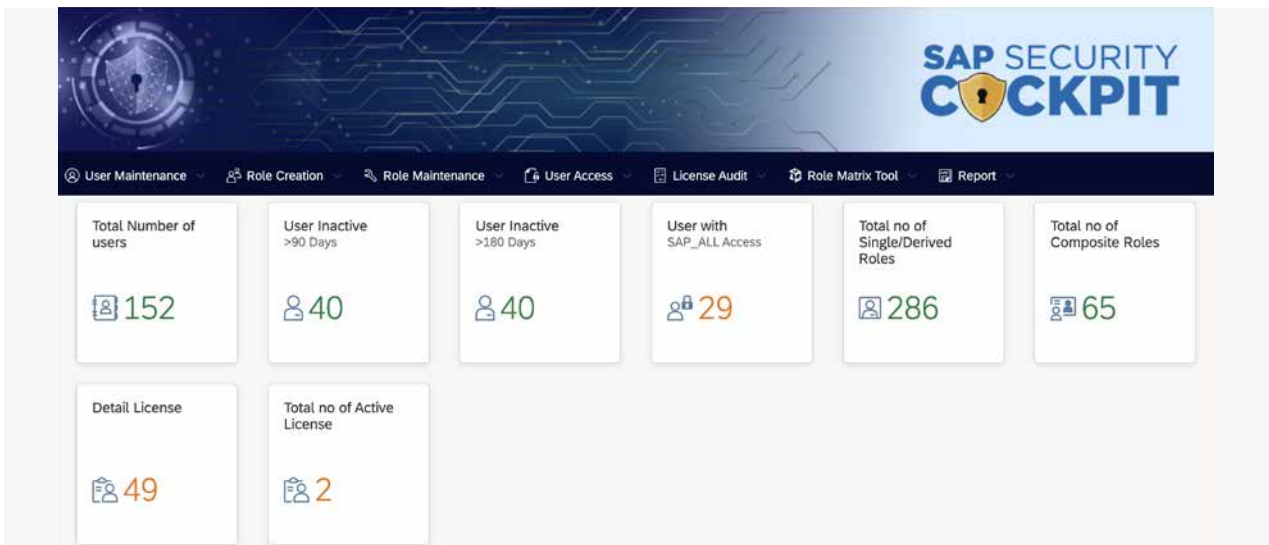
SAP SECURITY COCKPIT

User Maintenance | Role Creation | Role Maintenance | User Access | License Audit | Role Matrix Tool | Report

Total Number of users
152

User Inactive
>90 Days
40

User Inactive
>180 Days
40

User with
SAP_ALL Access
29

Total no of Single/Derived Roles
286

Total no of Composite Roles
65

Detail License
49

Total no of Active License
2